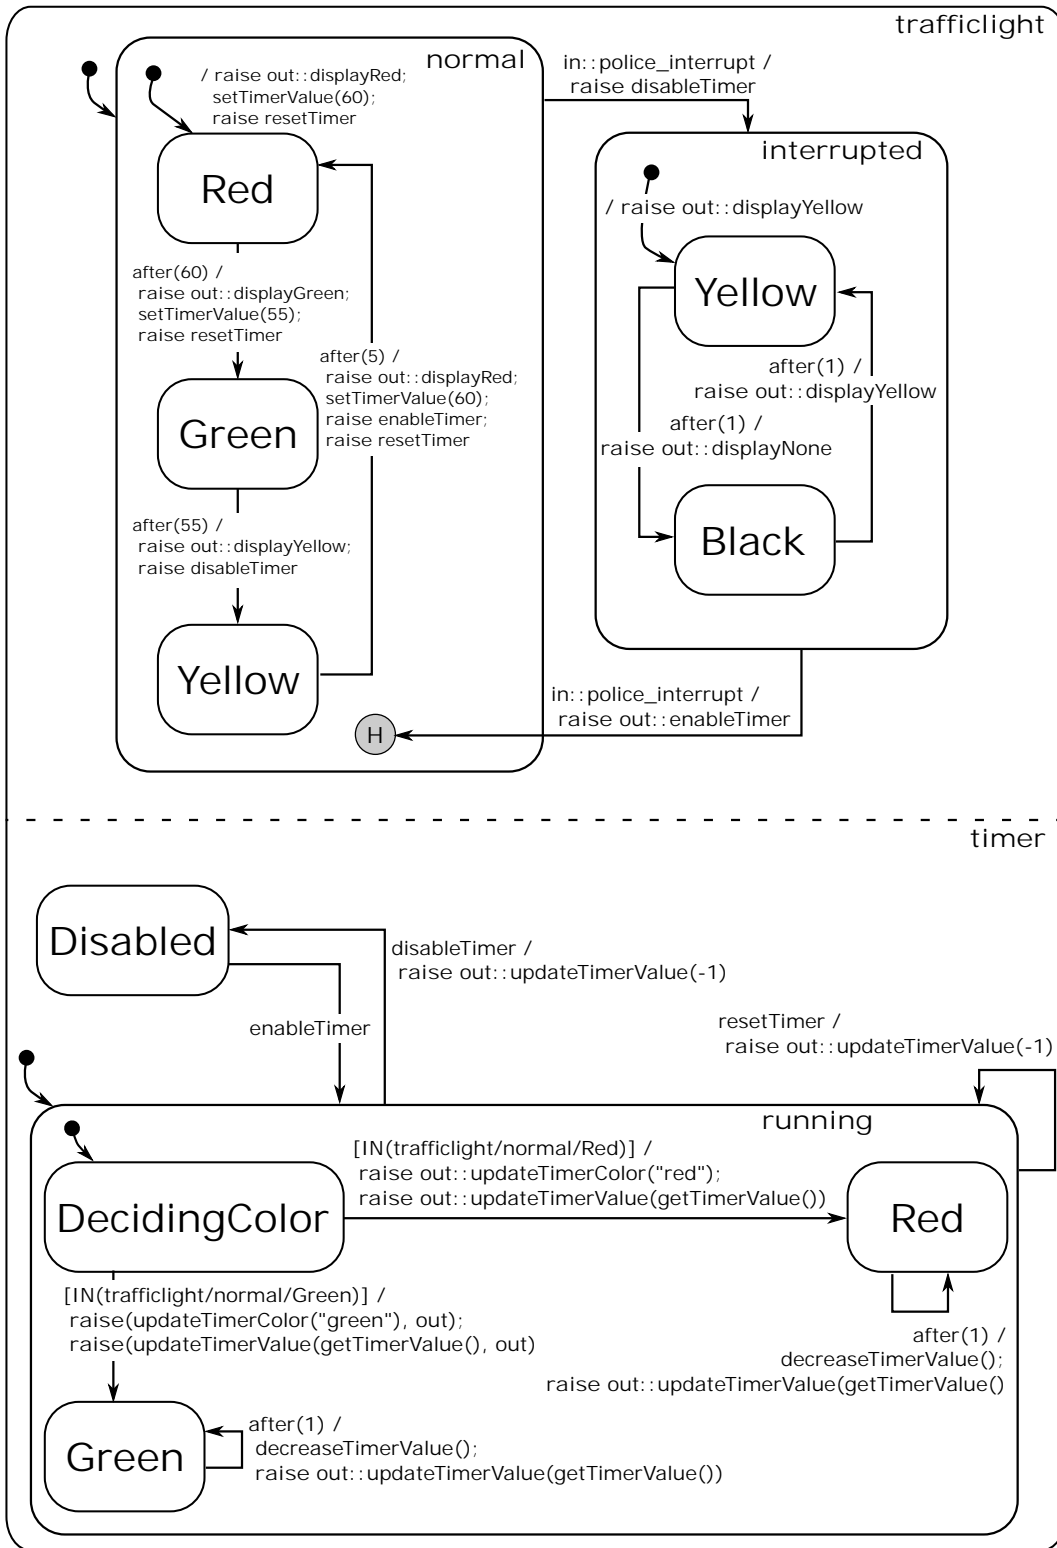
trafficlight

normal

/ raise out::displayRed;
setTimerValue(60);
raise resetTimer

Red

after(60) /
raise out::displayGreen;
setTimerValue(55);
raise resetTimer

Green

after(5) /
raise out::displayRed;
setTimerValue(60);
raise enableTimer;
raise resetTimer

after(55) /
raise out::displayYellow;
raise disableTimer

Yellow

H

in::police_interrupt /
raise disableTimer

interrupted

/ raise out::displayYellow

Yellow

after(1) /
raise out::displayYellow

after(1) /
raise out::displayNone

Black

in::police_interrupt /
raise out::enableTimer

timer

Disabled

disableTimer /
raise out::updateTimerValue(-1)

enableTimer

resetTimer /
raise out::updateTimerValue(-1)

running

[IN(trafficlight/normal/Red)] /
raise out::updateTimerColor("red");
raise out::updateTimerValue(getTimerValue())

DecidingColor

Red

[IN(trafficlight/normal/Green)] /
raise(updateTimerColor("green"), out);
raise(updateTimerValue(getTimerValue(), out)

after(1) /
decreaseTimerValue();
raise out::updateTimerValue(getTimerValue()

Green

after(1) /
decreaseTimerValue();
raise out::updateTimerValue(getTimerValue())